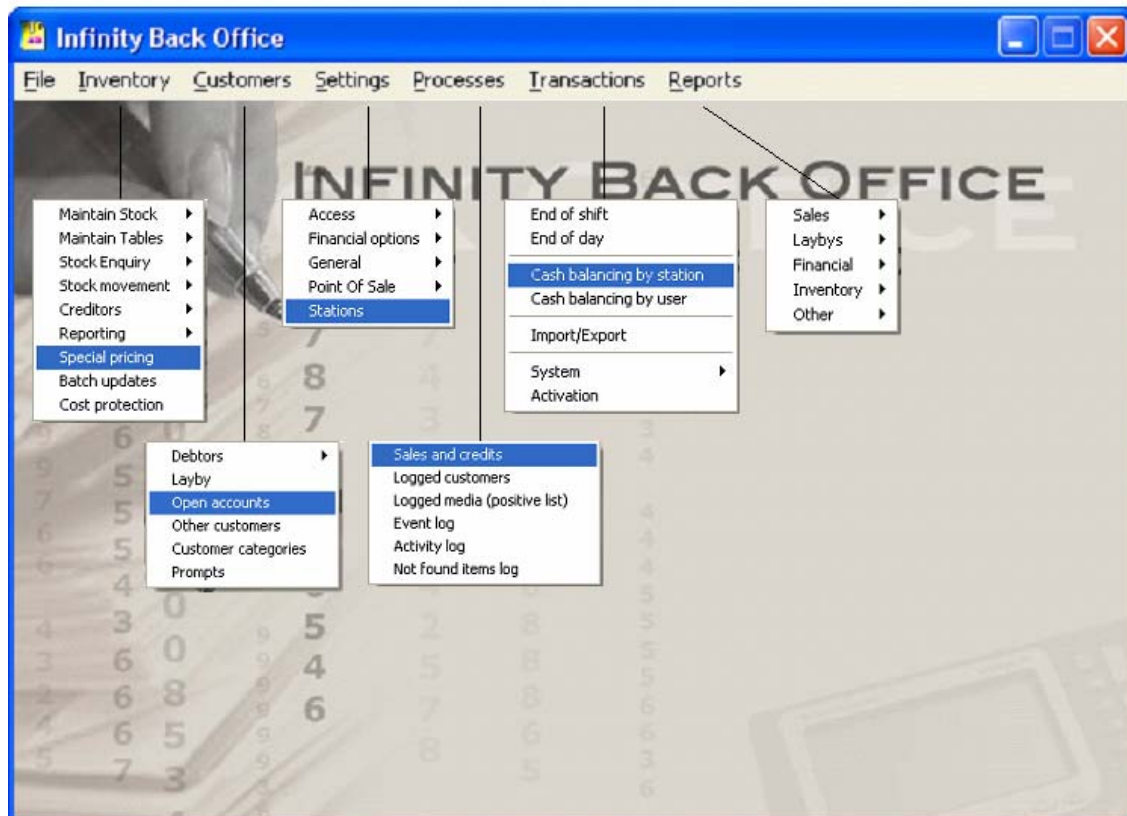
Infinity Back Office

File Inventory Customers Settings Processes Transactions Reports

INFINITY BACK OFFICE

Maintain Stock
Maintain Tables
Stock Enquiry
Stock movement
Creditors
Reporting
Special pricing
Batch updates
Cost protection

Access
Financial options
General
Point Of Sale
Stations

End of shift
End of day
Cash balancing by station
Cash balancing by user
Import/Export
System
Activation

Sales
Laybys
Financial
Inventory
Other

Debtors
Layby
Open accounts
Other customers
Customer categories
Prompts

Sales and credits
Logged customers
Logged media (positive list)
Event log
Activity log
Not found items log